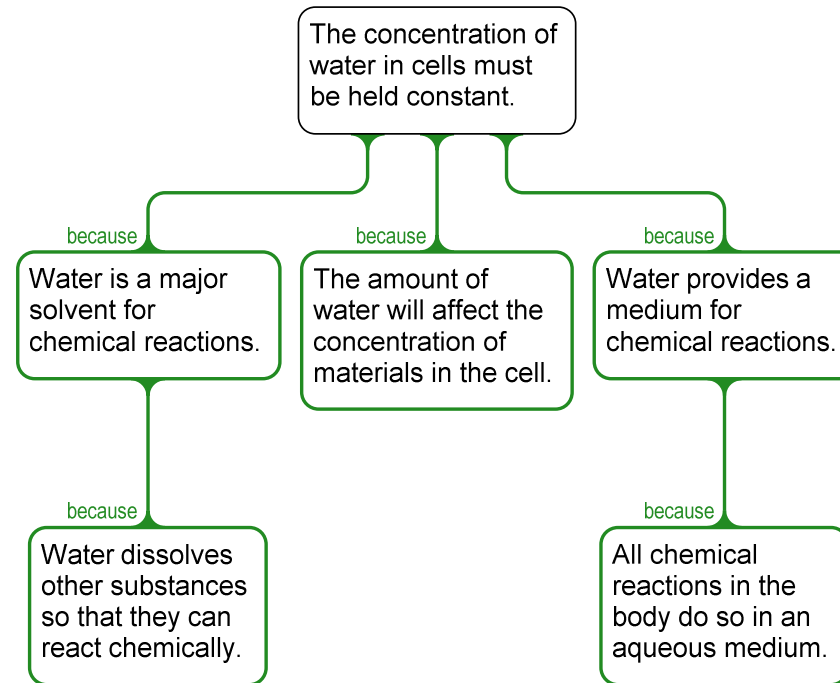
The concentration of water in cells must be held constant.

because

Water is a major solvent for chemical reactions.

because

Water dissolves other substances so that they can react chemically.

because

The amount of water will affect the concentration of materials in the cell.

because

Water provides a medium for chemical reactions.

because

All chemical reactions in the body do so in an aqueous medium.